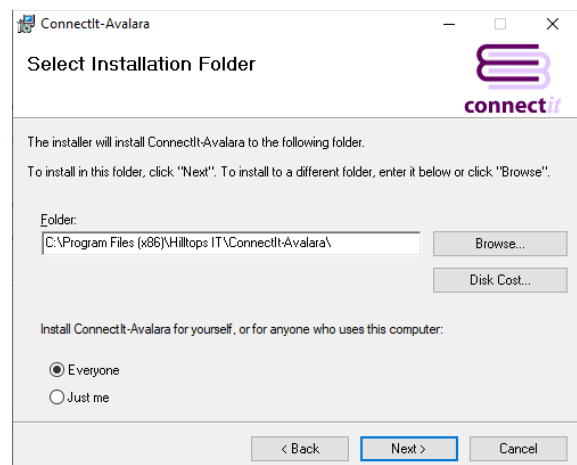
ConnectIt-Avalara

Select Installation Folder

connectit

The installer will install ConnectIt-Avalara to the following folder.

To install in this folder, click "Next". To install to a different folder, enter it below or click "Browse".

Folder:

C:\Program Files (x86)\Hilltops IT\ConnectIt-Avalara\

Browse...

Disk Cost...

Install ConnectIt-Avalara for yourself, or for anyone who uses this computer:

Everyone

Just me

< Back

Next >

Cancel